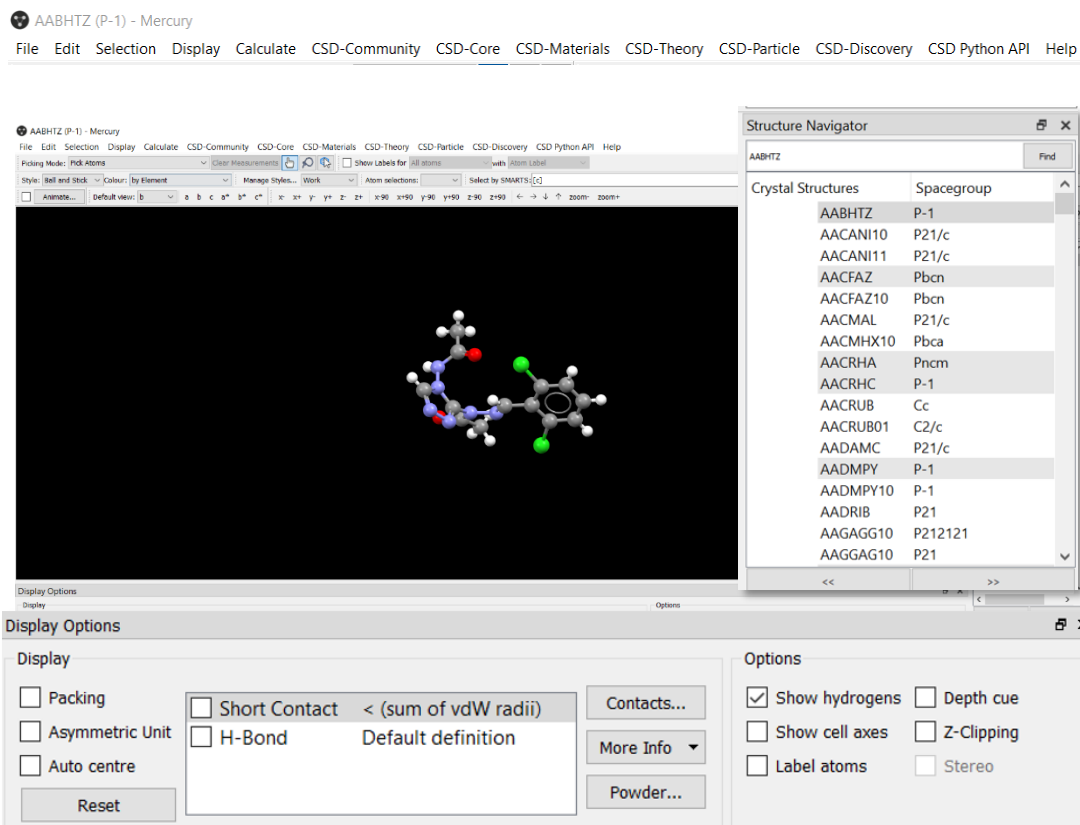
AABHTZ (P-1) - Mercury

File Edit Selection Display Calculate CSD-Community CSD-Core CSD-Materials CSD-Theory CSD-Particle CSD-Discovery CSD Python API Help

AABHTZ (P-1) - Mercury

File Edit Selection Display Calculate CSD-Community CSD-Core CSD-Materials CSD-Theory CSD-Particle CSD-Discovery CSD Python API Help

Picking Mode: Pick Atoms Clear Measurements Show Labels for All atoms with Atom Label

Style: Ball and Stick Colour: by Element Manage Styles... Work Atom selections: Select by SMARTS: [c]

Animate... Default view: b a b c a* b* c* x- x+ y- y+ z- z+ x-90 x+90 y-90 y+90 z-90 z+90 zoom- zoom+

Display Options

Display Options

Structure Navigator

AABHTZ

Find

| Crystal Structures | Spacegroup |
|---|---|
| AABHTZ | P-1 |
| AACANI10 | P21/c |
| AACANI11 | P21/c |
| AACFAZ | Pbcn |
| AACFAZ10 | Pbcn |
| AACMAL | P21/c |
| AACMHX10 | Pbca |
| AACRHA | Pncm |
| AACRHC | P-1 |
| AACRUB | Cc |
| AACRUB01 | C2/c |
| AADAMC | P21/c |
| AADMPY | P-1 |
| AADMPY10 | P-1 |
| AADRIB | P21 |
| AAGAGG10 | P212121 |
| AAGGAG10 | P21 |

<< >>

Display Options

Display

Packing

Asymmetric Unit

Auto centre

Reset

| | |
|---|---|
| Short Contact | < (sum of vdW radii) |
| H-Bond | Default definition |

Contacts...

More Info

Powder...

Options

Show hydrogens

Depth cue

Show cell axes

Z-Clipping

Label atoms

Stereo